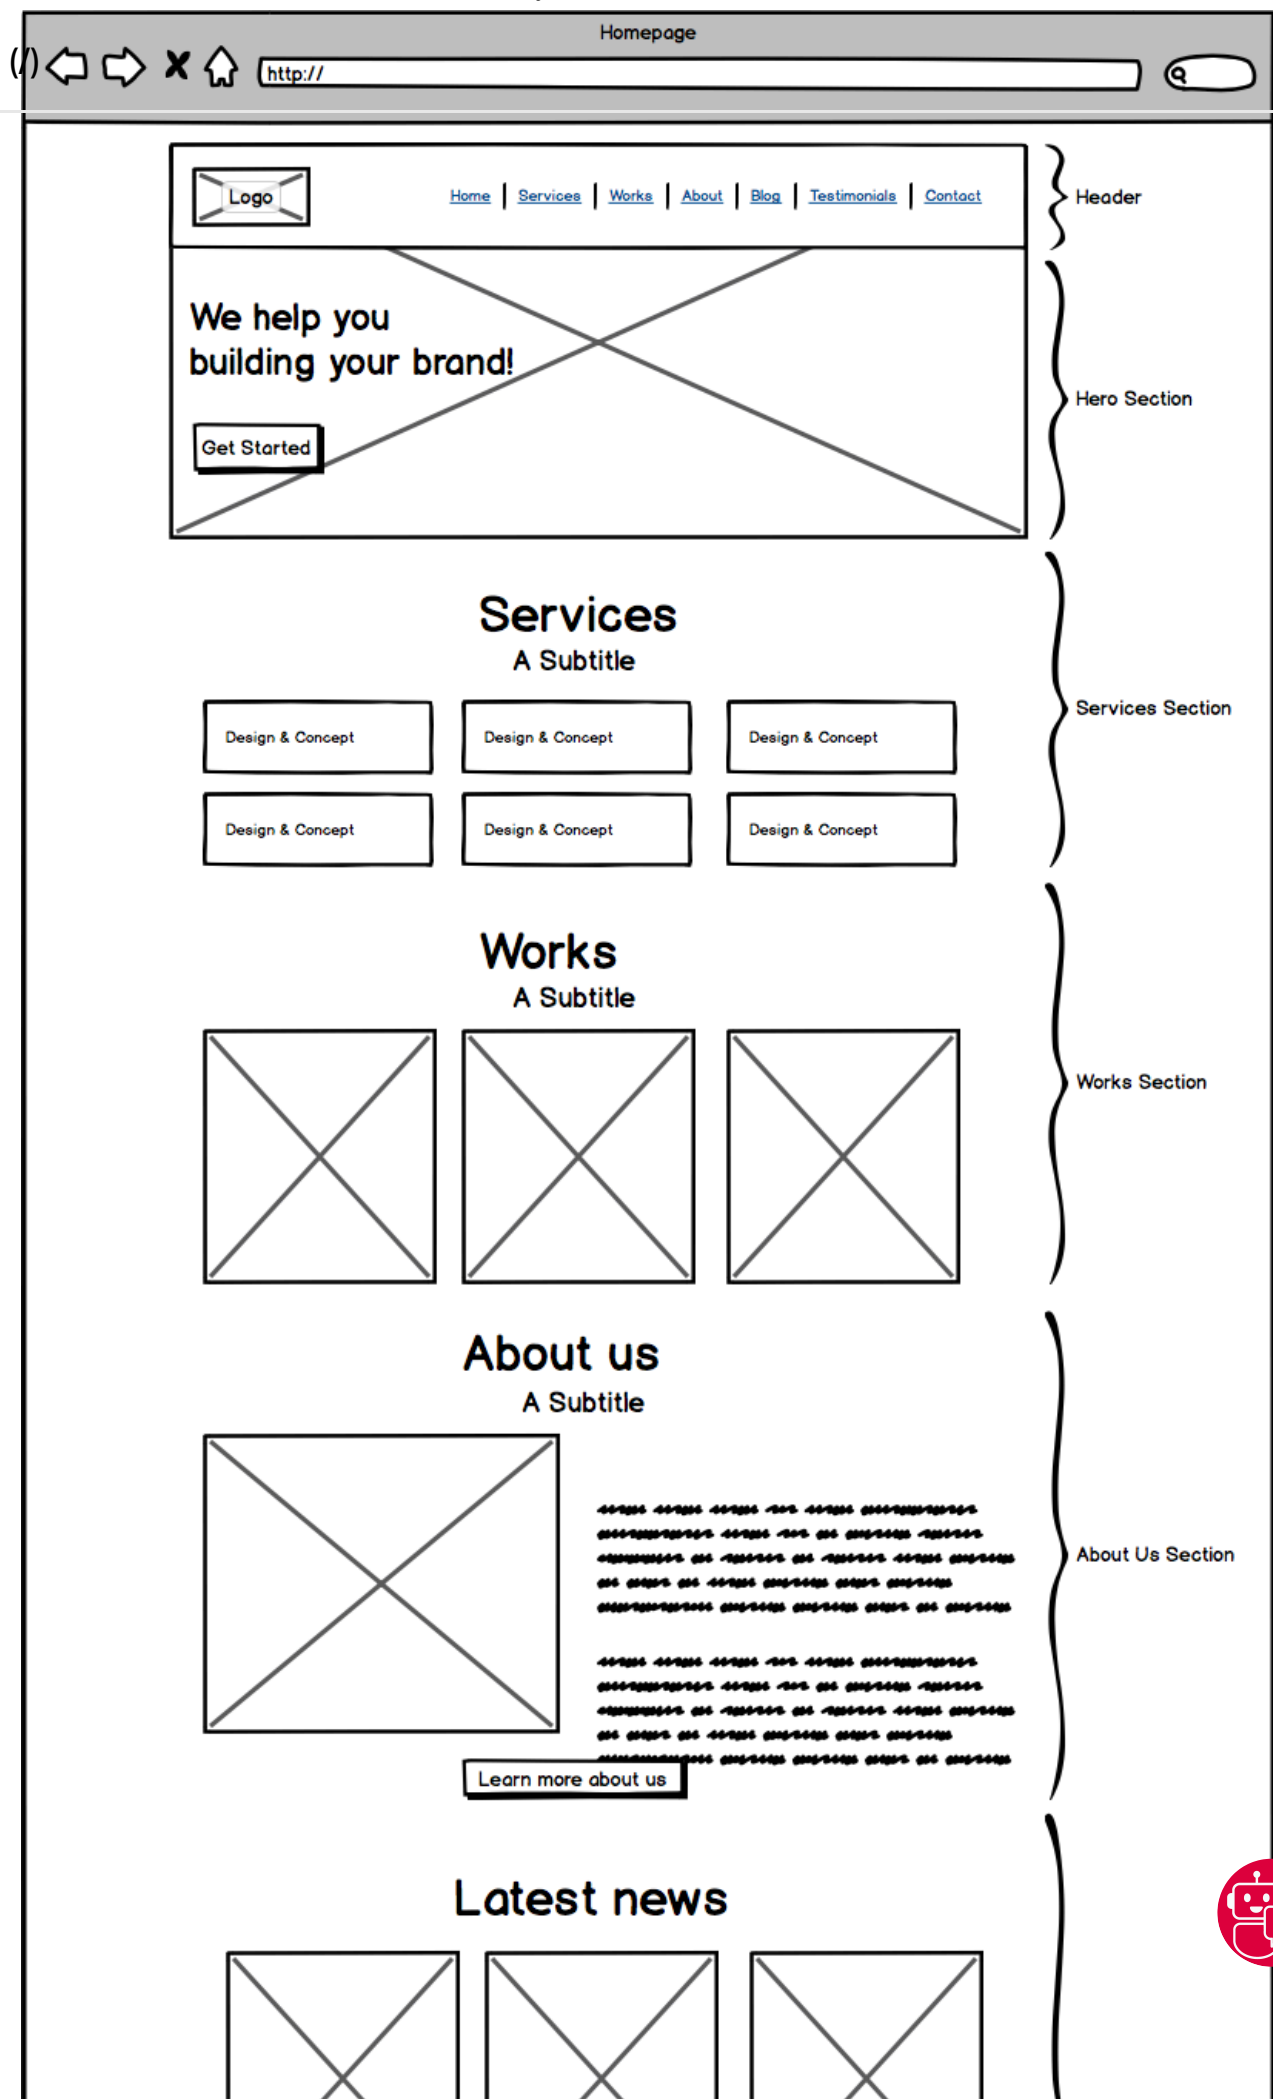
Homepage

(/)

http://

Logo

Home | Services | Works | About | Blog | Testimonials | Contact

Header

We help you building your brand!

Get Started

Hero Section

Services

A Subtitle

Design & Concept

Design & Concept

Design & Concept

Design & Concept

Design & Concept

Design & Concept

Services Section

Works

A Subtitle

Works Section

About us

A Subtitle

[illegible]

Learn more about us

About Us Section

Latest news